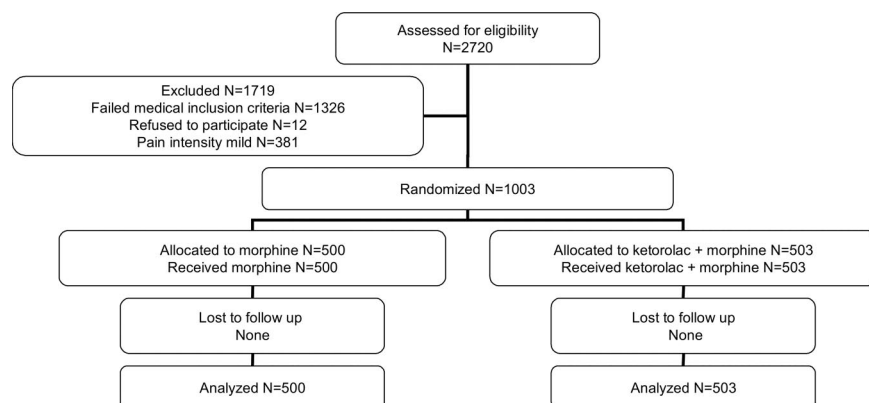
Assessed for eligibility
N=2720

Excluded N=1719
Failed medical inclusion criteria N=1326
Refused to participate N=12
Pain intensity mild N=381

Randomized N=1003

Allocated to morphine N=500
Received morphine N=500

Lost to follow up
None

Analyzed N=500

Allocated to ketorolac + morphine N=503
Received ketorolac + morphine N=503

Lost to follow up
None

Analyzed N=503